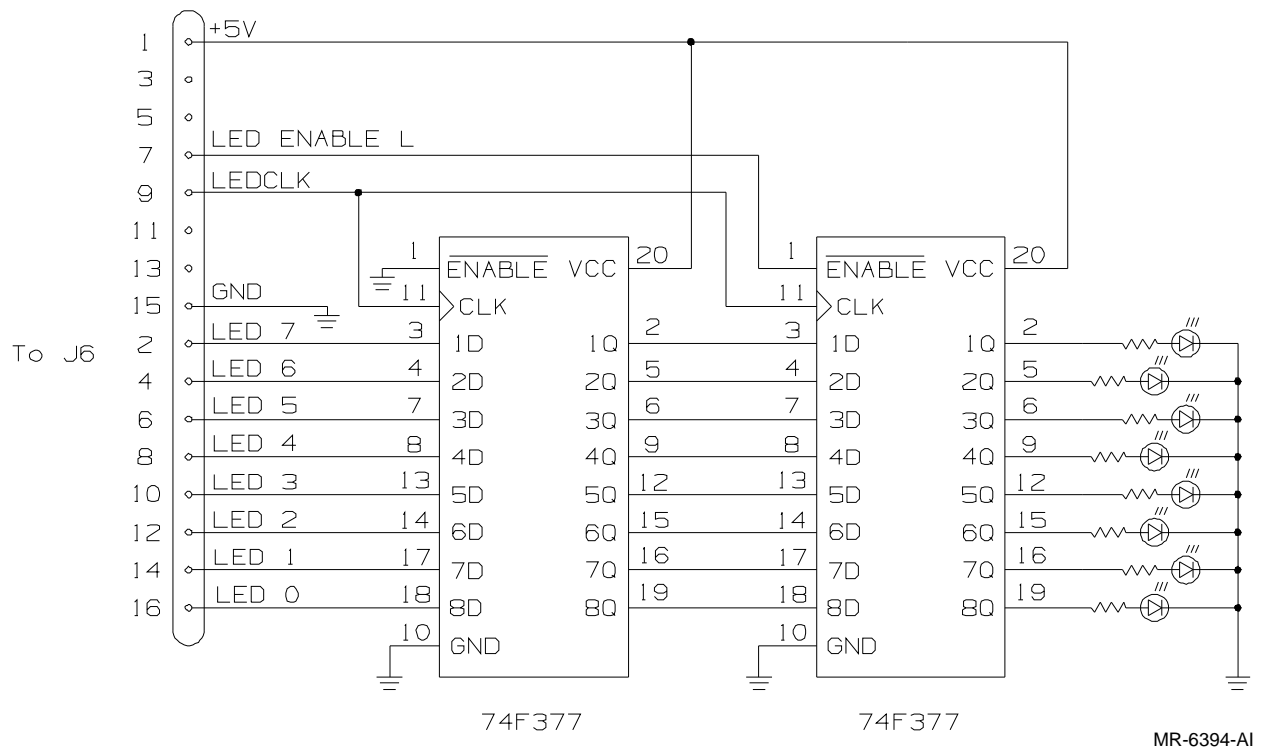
1 +5V
3
5
7 LED ENABLE L
9 LEDCLK
11
13
15 GND
2 LED 7
4 LED 6
6 LED 5
8 LED 4
10 LED 3
12 LED 2
14 LED 1
16 LED 0

To J6

1 $\overline{\text{ENABLE}}$ VCC 20
11 CLK
3 1D 1Q 2
4 2D 2Q 5
7 3D 3Q 6
8 4D 4Q 9
13 5D 5Q 12
14 6D 6Q 15
17 7D 7Q 16
18 8D 8Q 19
10 GND

74F377

1 $\overline{\text{ENABLE}}$ VCC 20
11 CLK
3 1D 1Q 2
4 2D 2Q 5
7 3D 3Q 6
8 4D 4Q 9
13 5D 5Q 12
14 6D 6Q 15
17 7D 7Q 16
18 8D 8Q 19
10 GND

74F377

MR-6394-AI